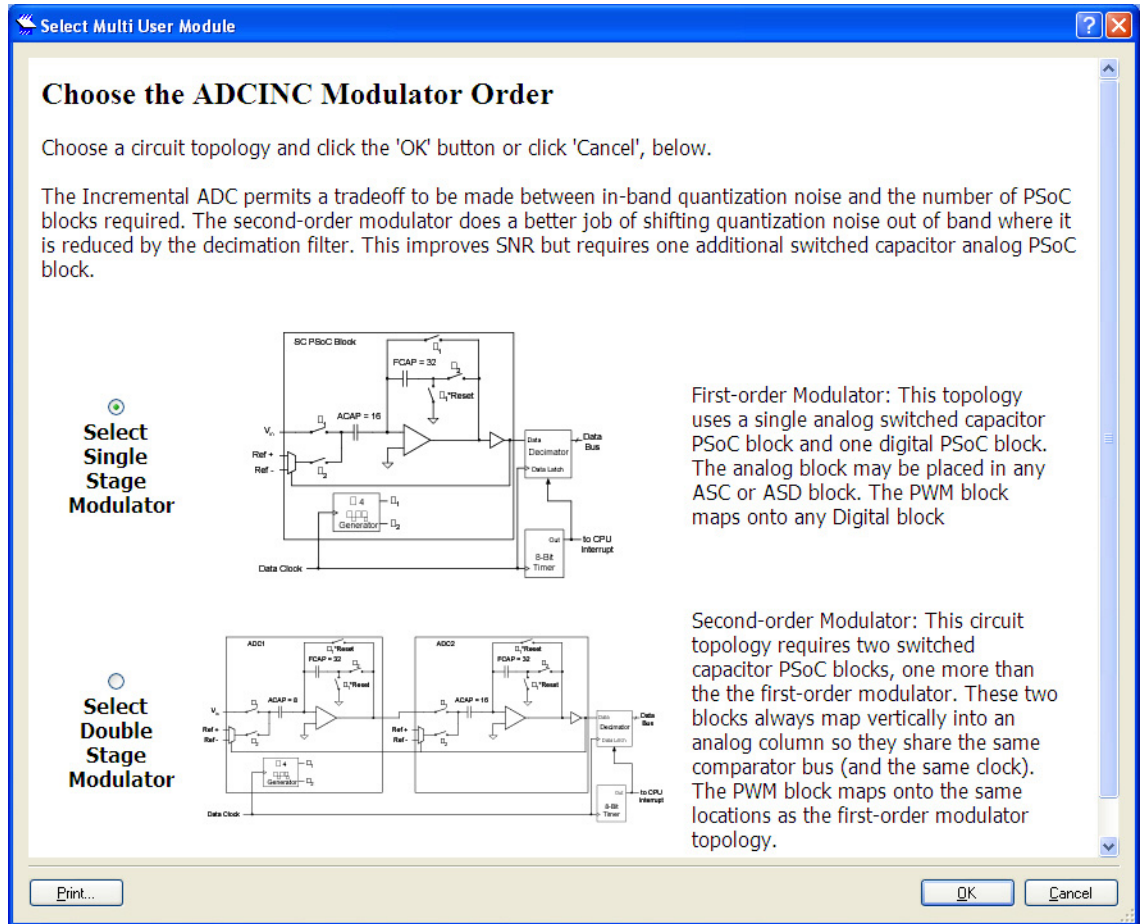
Select Multi User Module

Choose the ADCINC Modulator Order

Choose a circuit topology and click the 'OK' button or click 'Cancel', below.

The Incremental ADC permits a tradeoff to be made between in-band quantization noise and the number of PSoC blocks required. The second-order modulator does a better job of shifting quantization noise out of band where it is reduced by the decimation filter. This improves SNR but requires one additional switched capacitor analog PSoC block.

Select Single Stage Modulator

SC PSoC Block
FCAP = 32
$\Phi_2$
$\Phi_1$
$\Phi_1$*Reset
ACAP = 16
$V_{in}$
$\Phi_1$
Ref +
Ref -
$\Phi_2$
Data
Decimator
Data Latch
Data Bus
÷ 4
$\Phi_1$
Generator
$\Phi_2$
Out
8-Bit Timer
to CPU Interrupt
Data Clock

First-order Modulator: This topology uses a single analog switched capacitor PSoC block and one digital PSoC block. The analog block may be placed in any ASC or ASD block. The PWM block maps onto any Digital block

Select Double Stage Modulator

ADC1
$\Phi_1$*Reset
FCAP = 32
$\Phi_2$
$\Phi_1$*Reset
ACAP = 8
$V_{in}$
$\Phi_1$
Ref +
Ref -
$\Phi_2$
÷ 4
$\Phi_1$
Generator
$\Phi_2$
ADC2
$\Phi_1$*Reset
FCAP = 32
$\Phi_2$
$\Phi_1$*Reset
ACAP = 16
$\Phi_1$
Ref +
Ref -
$\Phi_2$
Data
Decimator
Data Latch
Data Bus
Out
8-Bit Timer
to CPU Interrupt
Data Clock

Second-order Modulator: This circuit topology requires two switched capacitor PSoC blocks, one more than the the first-order modulator. These two blocks always map vertically into an analog column so they share the same comparator bus (and the same clock). The PWM block maps onto the same locations as the first-order modulator topology.

Print...
OK
Cancel